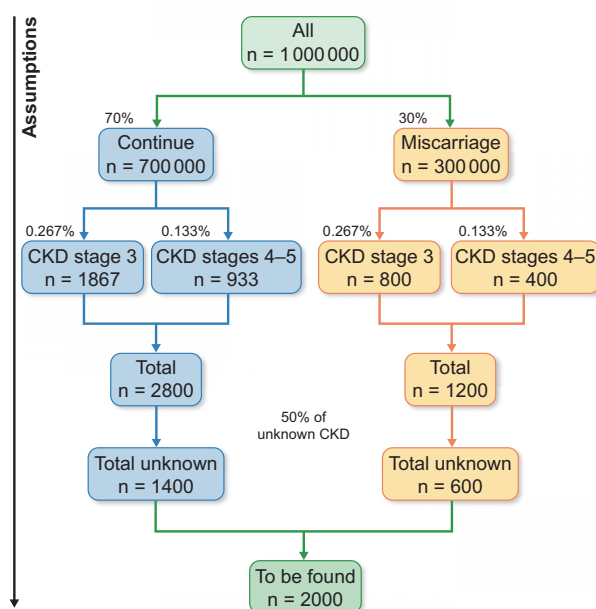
Assumptions

All
n = 1 000 000

70%

30%

Continue
n = 700 000

Miscarriage
n = 300 000

0.267%

0.133%

0.267%

0.133%

CKD stage 3
n = 1867

CKD stages 4–5
n = 933

CKD stage 3
n = 800

CKD stages 4–5
n = 400

Total
n = 2800

Total
n = 1200

50% of unknown CKD

Total unknown
n = 1400

Total unknown
n = 600

To be found
n = 2000